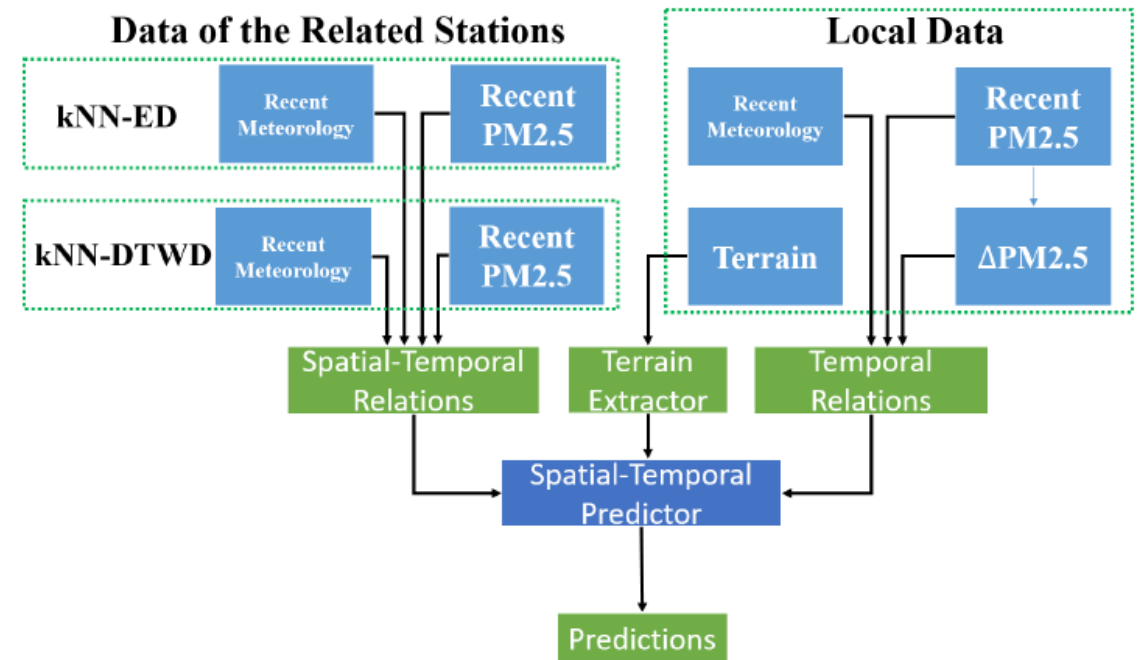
Data of the Related Stations

kNN-ED

Recent Meteorology

Recent PM2.5

kNN-DTWD

Recent Meteorology

Recent PM2.5

Local Data

Recent Meteorology

Recent PM2.5

Terrain

ΔPM2.5

Spatial-Temporal Relations

Terrain Extractor

Temporal Relations

Spatial-Temporal Predictor

Predictions